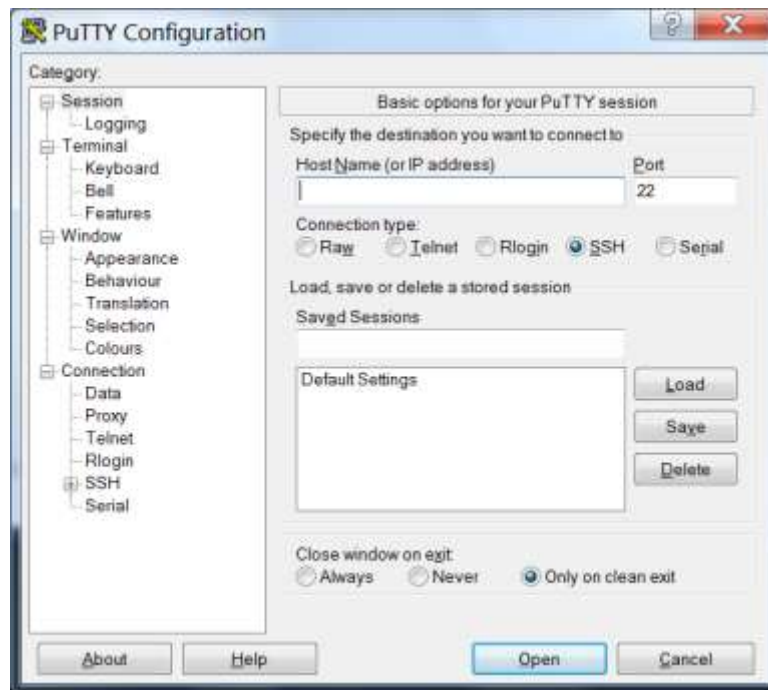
PuTTY Configuration

Category:

Session
Logging
Terminal
Keyboard
Bell
Features
Window
Appearance
Behaviour
Translation
Selection
Colours
Connection
Data
Proxy
Telnet
Rlogin
SSH
Serial

Basic options for your PuTTY session

Specify the destination you want to connect to

Host Name (or IP address)

Port

22

Connection type:

Raw Telnet Rlogin SSH Serial

Load, save or delete a stored session

Saved Sessions

Default Settings

Load

Save

Delete

Close window on exit:

Always Never Only on clean exit

About

Help

Open

Cancel